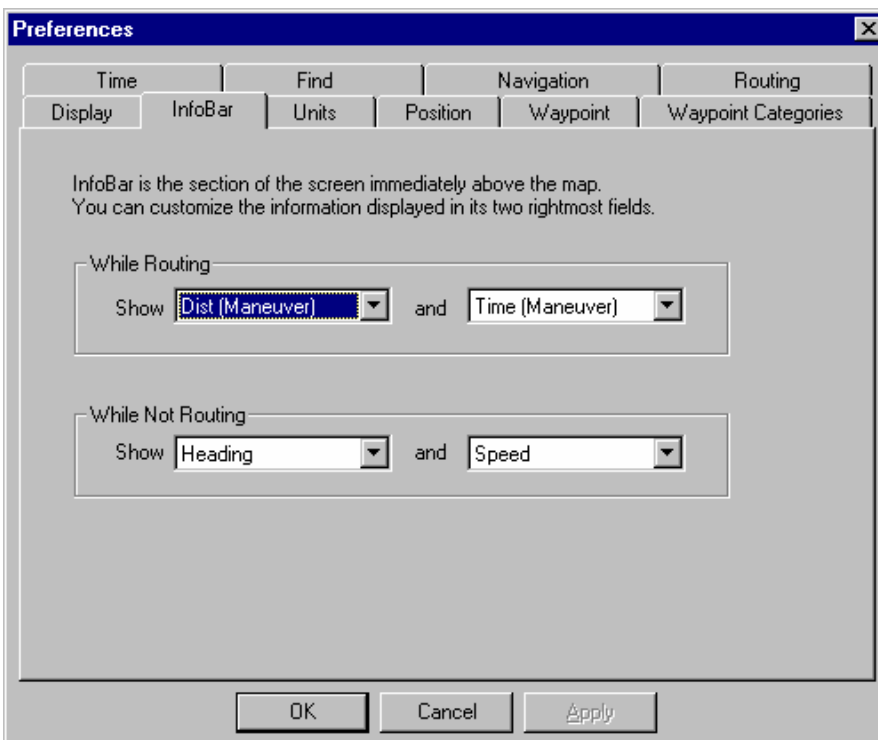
Preferences

Time
Find
Navigation
Routing
Display
InfoBar
Units
Position
Waypoint
Waypoint Categories

InfoBar is the section of the screen immediately above the map.
You can customize the information displayed in its two rightmost fields.

While Routing
Show Dist (Maneuver) and Time (Maneuver)

While Not Routing
Show Heading and Speed

OK
Cancel
Apply